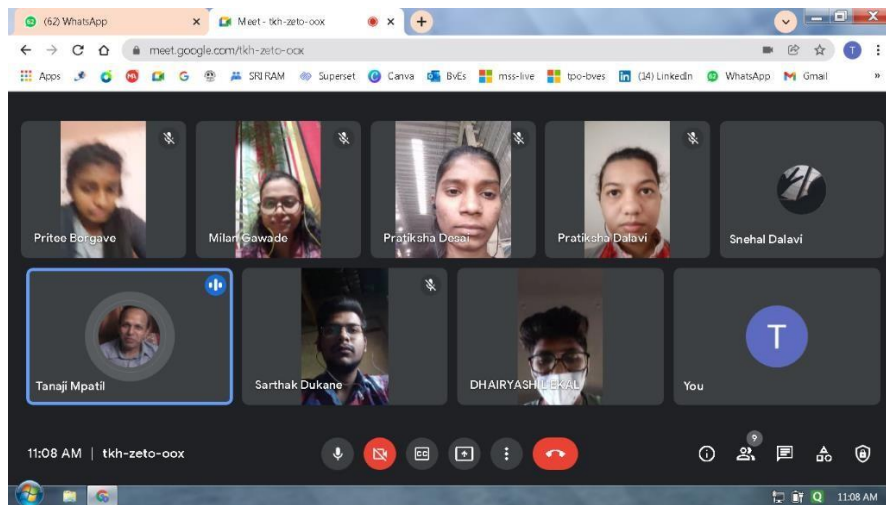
(62) WhatsApp
Meet - tkh-zeto-oox
meet.google.com/tkh-zeto-oox
Apps SRI RAM Superset Canva BvEs mss-live tpo-bves (14) LinkedIn WhatsApp Gmail

Pritee Borgave
Milan Gawade
Pratiksha Desai
Pratiksha Dalavi
Snehal Dalavi
Tanaji Mpatil
Sarthak Dukane
DHAIRYASHIL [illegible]
T
You

11:08 AM | tkh-zeto-oox
9
11:08 AM